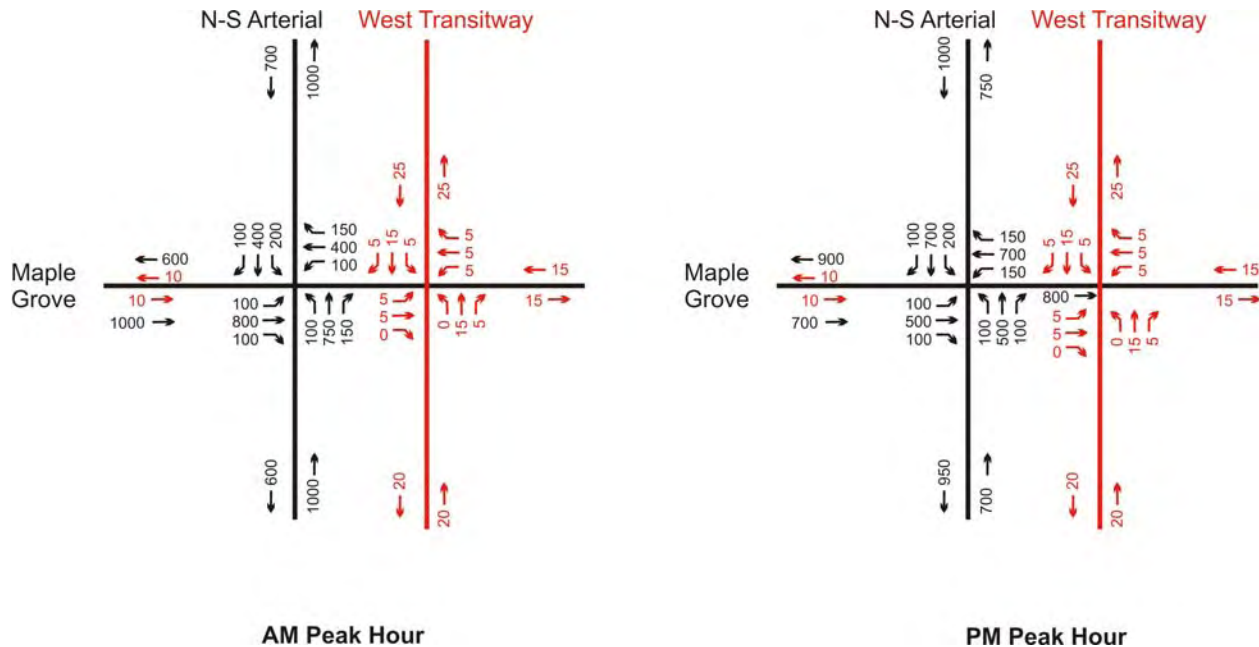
N-S Arterial
West Transitway

700
1000

25
25

100 400 200
150
400
100

5 15 5
5
5
5

Maple Grove
600
10
10
1000

15
15

100
800
100

100 750 150

5
5
0

0 15 5

600
1000
20
20

AM Peak Hour

N-S Arterial
West Transitway

1000
750

25
25

100 700 200
150
700
150

5 15 5
5
5
5

Maple Grove
900
10
10
700

15
15

100
500
100

100 500 100

800

5
5
0

0 15 5

950
700
20
20

PM Peak Hour